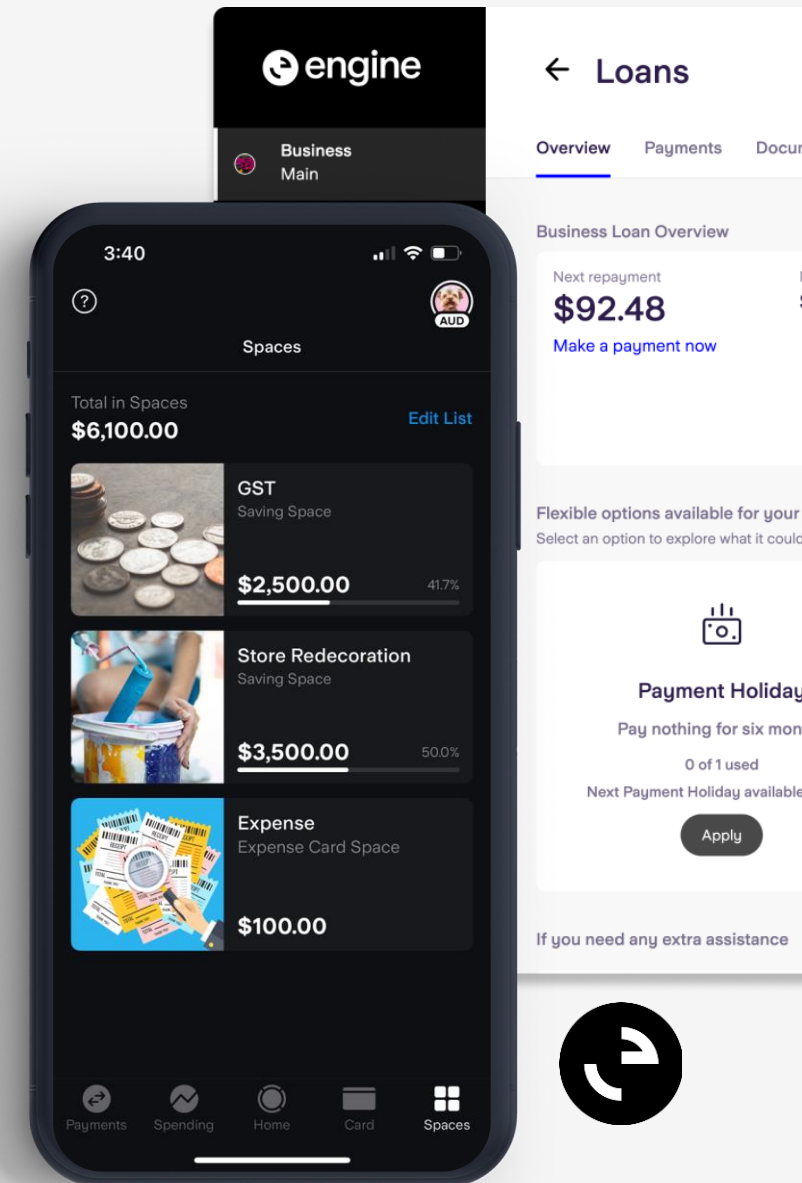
engine

Business
Main

← Loans

Overview Payments Docu

Business Loan Overview

Next repayment
$92.48
Make a payment now

Flexible options available for your
Select an option to explore what it could

Payment Holiday
Pay nothing for six mon
0 of 1 used
Next Payment Holiday available

Apply

If you need any extra assistance

3:40

?

AUD

Spaces

Total in Spaces
$6,100.00

Edit List

GST
Saving Space
$2,500.00 41.7%

Store Redecoration
Saving Space
$3,500.00 50.0%

Expense
Expense Card Space
$100.00

Payments Spending Home Card Spaces